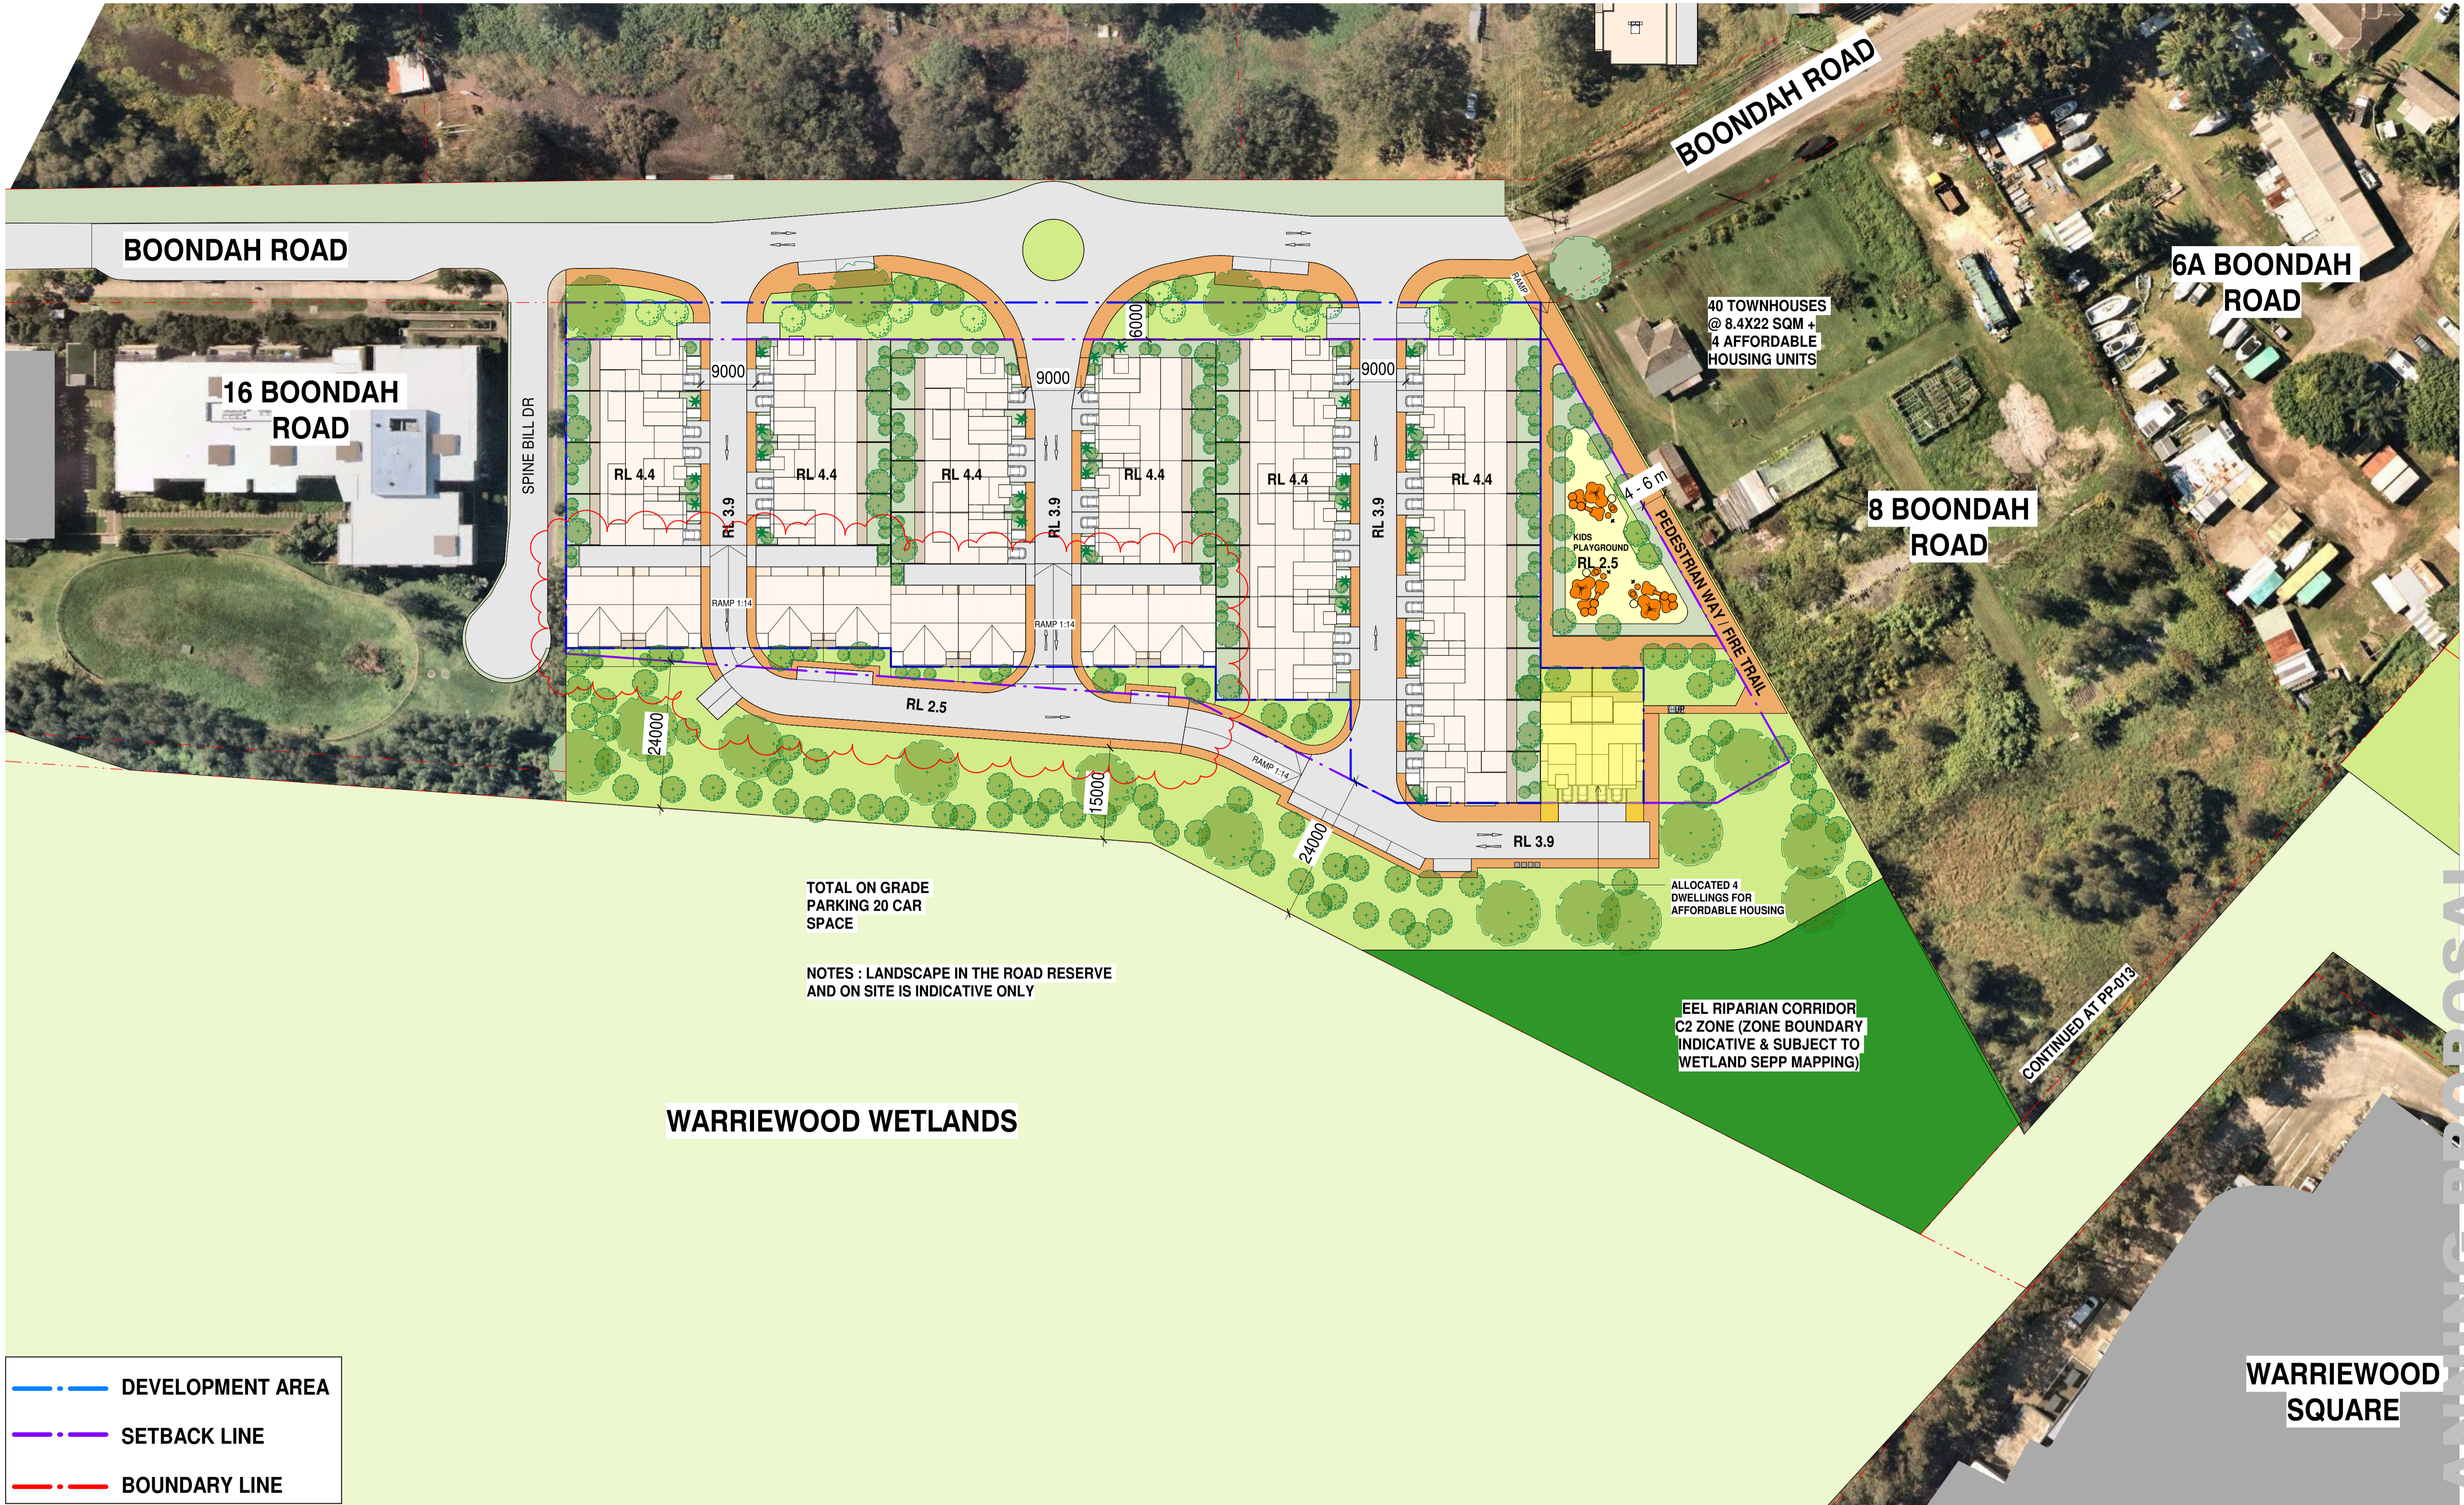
BOONDAH ROAD

BOONDAH ROAD

6A BOONDAH ROAD

16 BOONDAH ROAD

SPINE BILL DR

40 TOWNHOUSES @ 8.4X22 SQM + 4 AFFORDABLE HOUSING UNITS

8 BOONDAH ROAD

9000
9000
9000
6000

RAMP

RL 4.4
RL 4.4
RL 4.4
RL 4.4
RL 4.4
RL 4.4

RL 3.9
RL 3.9
RL 3.9

RAMP 1:14
RAMP 1:14
RAMP 1:14

4 - 6 m

KIDS PLAYGROUND
RL 2.5

PEDESTRIAN WAY / FIRE TRAIL

RL 2.5

24000
15000
24000

RL 3.9

ALLOCATED 4 DWELLINGS FOR AFFORDABLE HOUSING

TOTAL ON GRADE PARKING 20 CAR SPACE

NOTES : LANDSCAPE IN THE ROAD RESERVE AND ON SITE IS INDICATIVE ONLY

EEL RIPARIAN CORRIDOR C2 ZONE (ZONE BOUNDARY INDICATIVE & SUBJECT TO WETLAND SEPP MAPPING)

CONTINUED AT PP-013

WARRIEWOOD WETLANDS

WARRIEWOOD SQUARE

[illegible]

DEVELOPMENT AREA
SETBACK LINE
BOUNDARY LINE